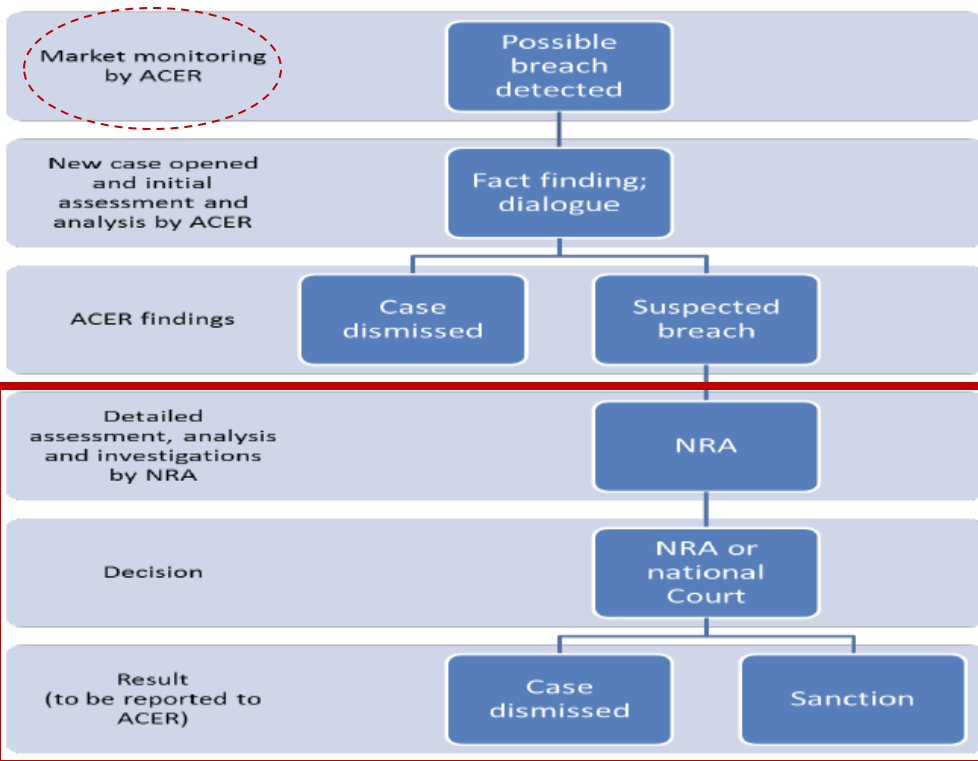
Market monitoring by ACER

Possible breach detected

New case opened and initial assessment and analysis by ACER

Fact finding; dialogue

ACER findings

Case dismissed

Suspected breach

Detailed assessment, analysis and investigations by NRA

NRA

Decision

NRA or national Court

Result (to be reported to ACER)

Case dismissed

Sanction